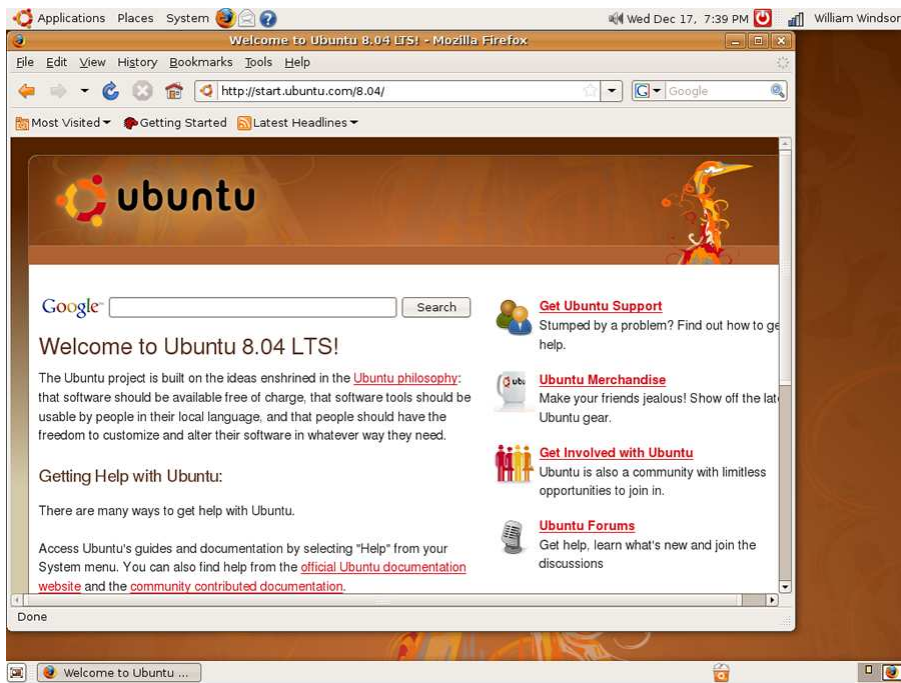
Applications Places System

Wed Dec 17, 7:39 PM

William Windsor

Welcome to Ubuntu 8.04 LTS! - Mozilla Firefox

File Edit View History Bookmarks Tools Help

http://start.ubuntu.com/8.04/

Google

Most Visited Getting Started Latest Headlines

ubuntu

Google Search

Welcome to Ubuntu 8.04 LTS!

The Ubuntu project is built on the ideas enshrined in the Ubuntu philosophy: that software should be available free of charge, that software tools should be usable by people in their local language, and that people should have the freedom to customize and alter their software in whatever way they need.

Getting Help with Ubuntu:

There are many ways to get help with Ubuntu.

Access Ubuntu's guides and documentation by selecting "Help" from your System menu. You can also find help from the official Ubuntu documentation website and the community contributed documentation.

Get Ubuntu Support
Stumped by a problem? Find out how to ge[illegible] help.

Ubuntu Merchandise
Make your friends jealous! Show off the lat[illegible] Ubuntu gear.

Get Involved with Ubuntu
Ubuntu is also a community with limitless opportunities to join in.

Ubuntu Forums
Get help, learn what's new and join the discussions

Done

Welcome to Ubuntu ...